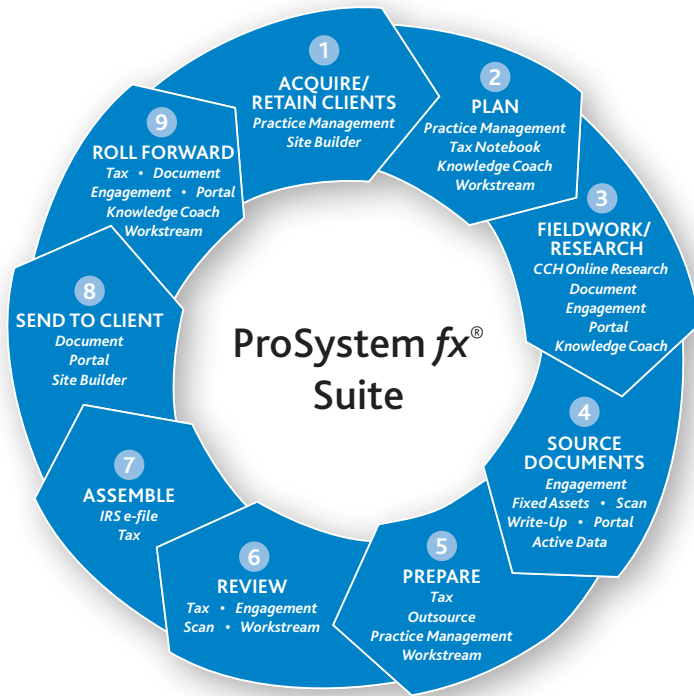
1
ACQUIRE/
RETAIN CLIENTS
Practice Management
Site Builder

2
PLAN
Practice Management
Tax Notebook
Knowledge Coach
Workstream

3
FIELDWORK/
RESEARCH
CCH Online Research
Document
Engagement
Portal
Knowledge Coach

4
SOURCE
DOCUMENTS
Engagement
Fixed Assets • Scan
Write-Up • Portal
Active Data

5
PREPARE
Tax
Outsource
Practice Management
Workstream

6
REVIEW
Tax • Engagement
Scan • Workstream

7
ASSEMBLE
IRS e-file
Tax

8
SEND TO CLIENT
Document
Portal
Site Builder

9
ROLL FORWARD
Tax • Document
Engagement • Portal
Knowledge Coach
Workstream

ProSystem *fx*®
Suite